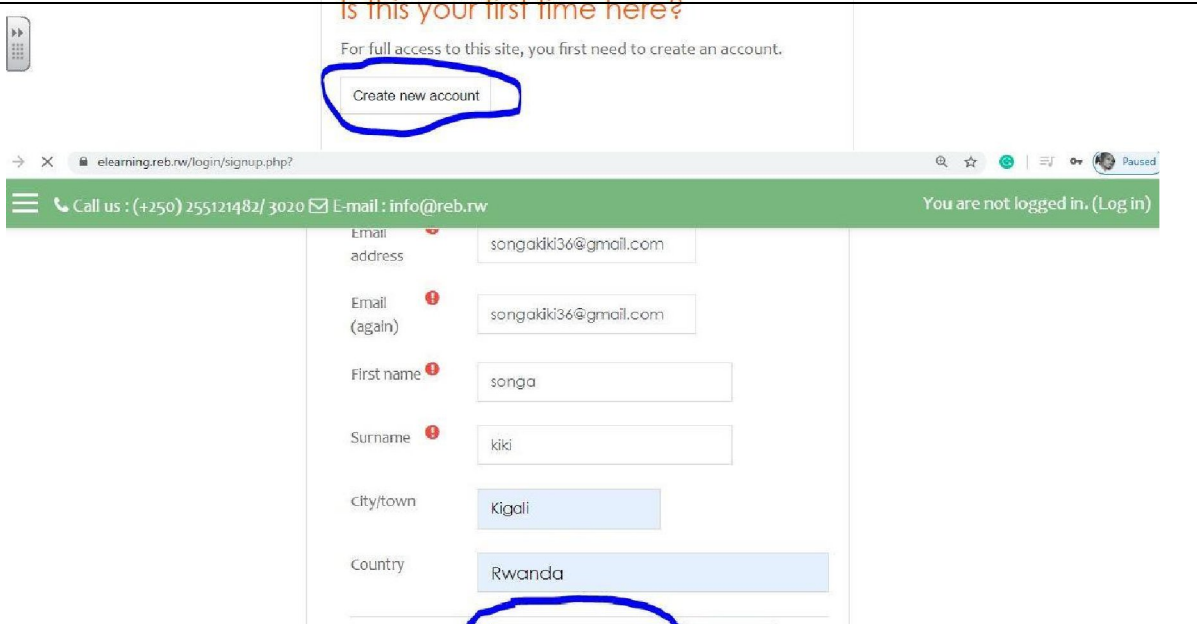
Is this your first time here?

For full access to this site, you first need to create an account.

Create new account

elearning.reb.rw/login/signup.php?

Paused

Call us : (+250) 255121482/ 3020 E-mail : info@reb.rw

You are not logged in. (Log in)

Email address
songakiki36@gmail.com

Email (again)
songakiki36@gmail.com

First name
songa

Surname
kiki

City/town
Kigali

Country
Rwanda